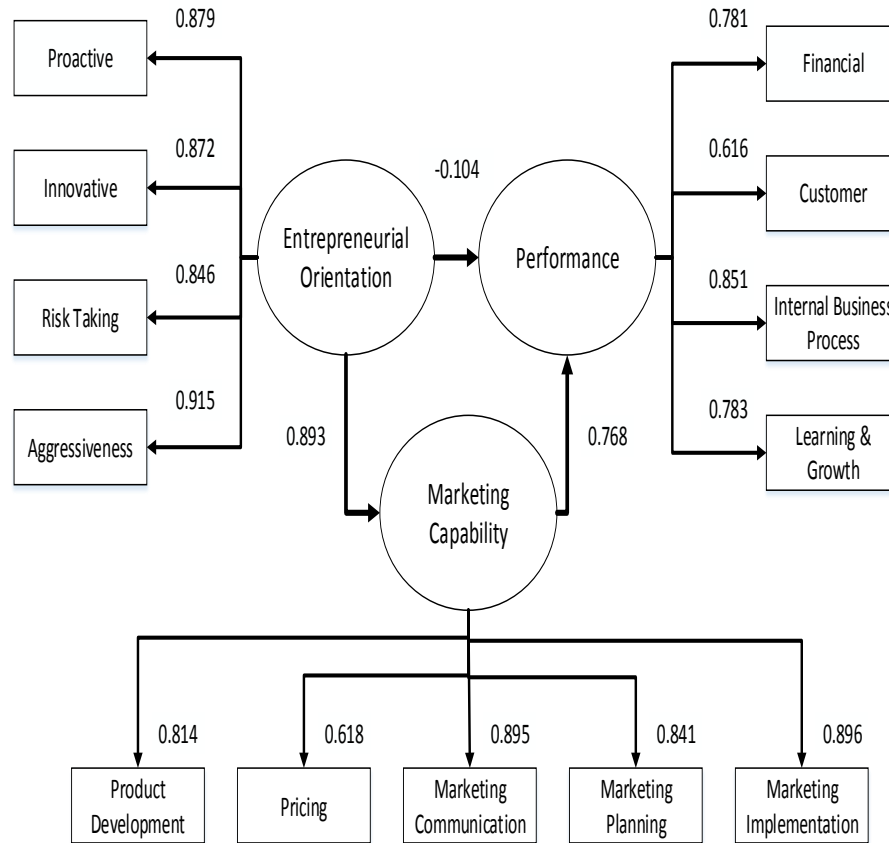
0.879
Proactive
0.872
Innovative
0.846
Risk Taking
0.915
Aggressiveness
Entrepreneurial Orientation
-0.104
Performance
0.781
Financial
0.616
Customer
0.851
Internal Business Process
0.783
Learning & Growth
0.893
0.768
Marketing Capability
0.814
0.618
0.895
0.841
0.896
Product Development
Pricing
Marketing Communication
Marketing Planning
Marketing Implementation